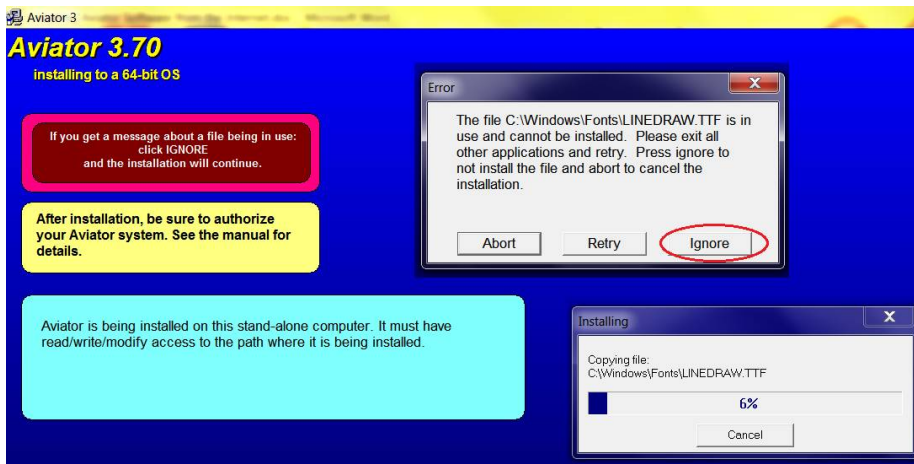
Aviator 3

Aviator 3.70

installing to a 64-bit OS

If you get a message about a file being in use:
click IGNORE
and the installation will continue.

After installation, be sure to authorize your Aviator system. See the manual for details.

Aviator is being installed on this stand-alone computer. It must have read/write/modify access to the path where it is being installed.

Error

X

The file C:\Windows\Fonts\LINEDRAW.TTF is in use and cannot be installed. Please exit all other applications and retry. Press ignore to not install the file and abort to cancel the installation.

Abort

Retry

Ignore

Installing

X

Copying file:
C:\Windows\Fonts\LINEDRAW.TTF

6%

Cancel